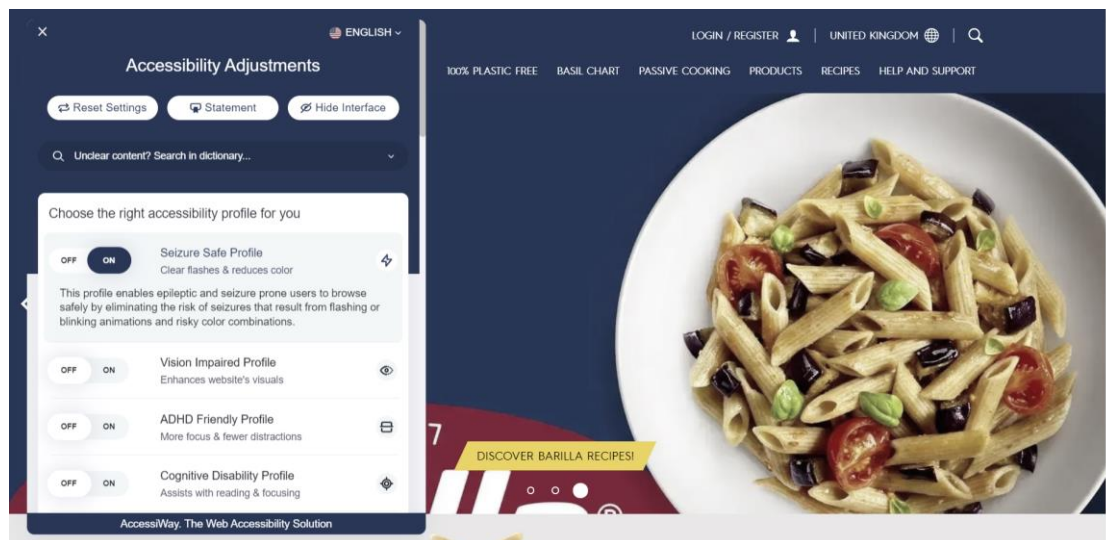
×

ENGLISH

Accessibility Adjustments

Reset Settings

Statement

Hide Interface

Unclear content? Search in dictionary...

Choose the right accessibility profile for you

OFF ON

Seizure Safe Profile

Clear flashes & reduces color

This profile enables epileptic and seizure prone users to browse safely by eliminating the risk of seizures that result from flashing or blinking animations and risky color combinations.

OFF ON

Vision Impaired Profile

Enhances website's visuals

OFF ON

ADHD Friendly Profile

More focus & fewer distractions

OFF ON

Cognitive Disability Profile

Assists with reading & focusing

AccessiWay. The Web Accessibility Solution

LOGIN / REGISTER

UNITED KINGDOM

100% PLASTIC FREE

BASIL CHART

PASSIVE COOKING

PRODUCTS

RECIPES

HELP AND SUPPORT

DISCOVER BARILLA RECIPES!